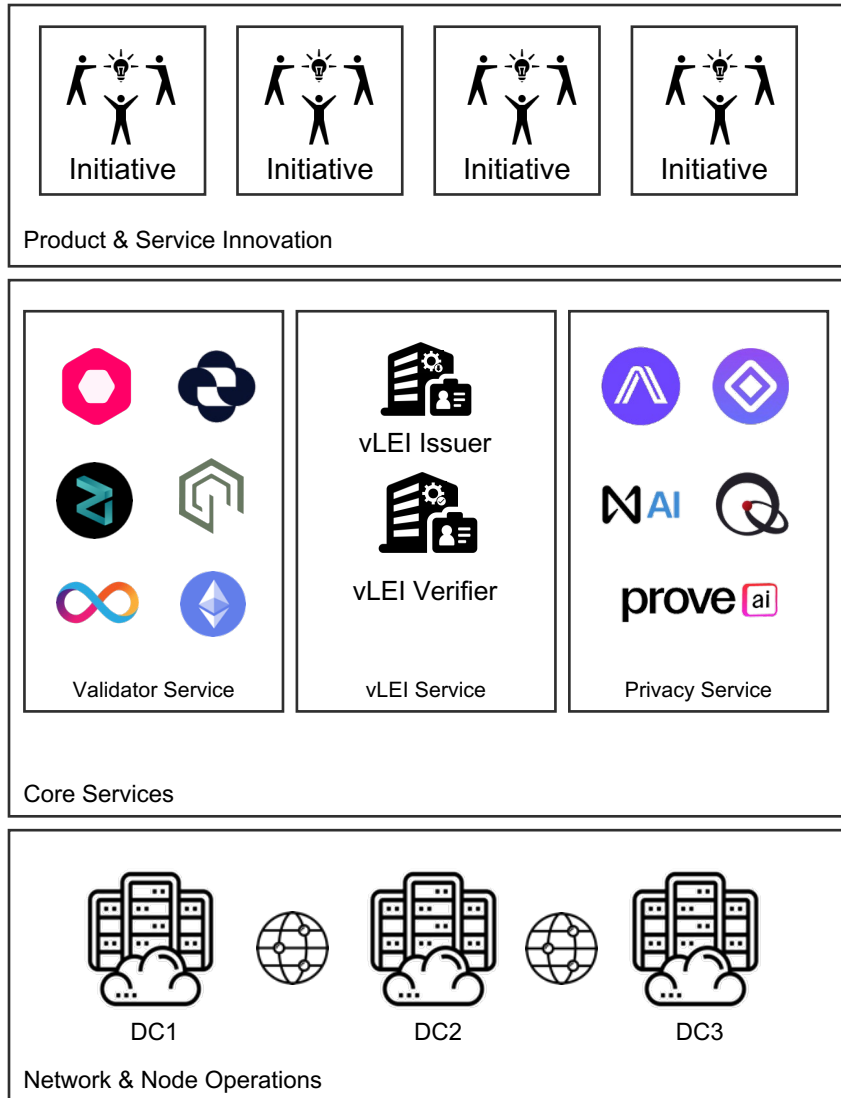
Initiative

Initiative

Initiative

Initiative

Product & Service Innovation

Validator Service

vLEI Issuer

vLEI Verifier

vLEI Service

N AI

prove ai

Privacy Service

Core Services

DC1

DC2

DC3

Network & Node Operations